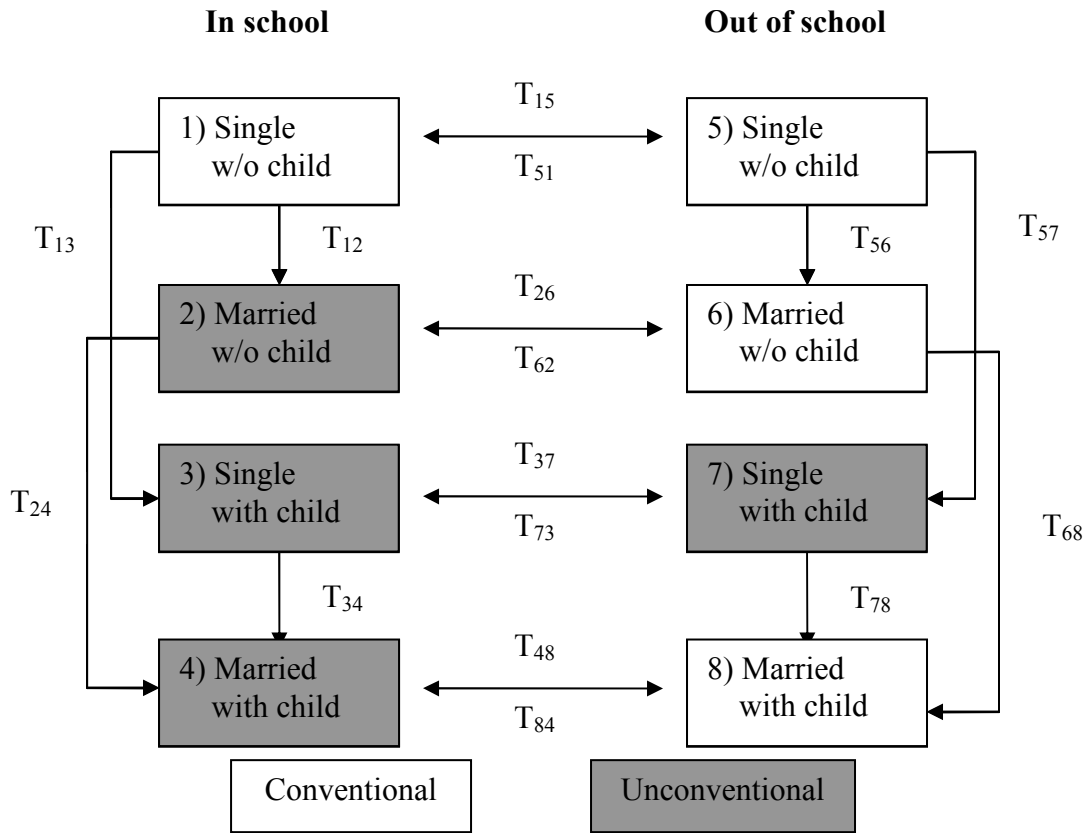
In school

Out of school

1) Single w/o child

$T_{15}$

$T_{51}$

5) Single w/o child

$T_{13}$

$T_{12}$

$T_{56}$

$T_{57}$

2) Married w/o child

$T_{26}$

$T_{62}$

6) Married w/o child

$T_{24}$

3) Single with child

$T_{37}$

$T_{73}$

7) Single with child

$T_{68}$

$T_{34}$

$T_{78}$

4) Married with child

$T_{48}$

$T_{84}$

8) Married with child

Conventional

Unconventional